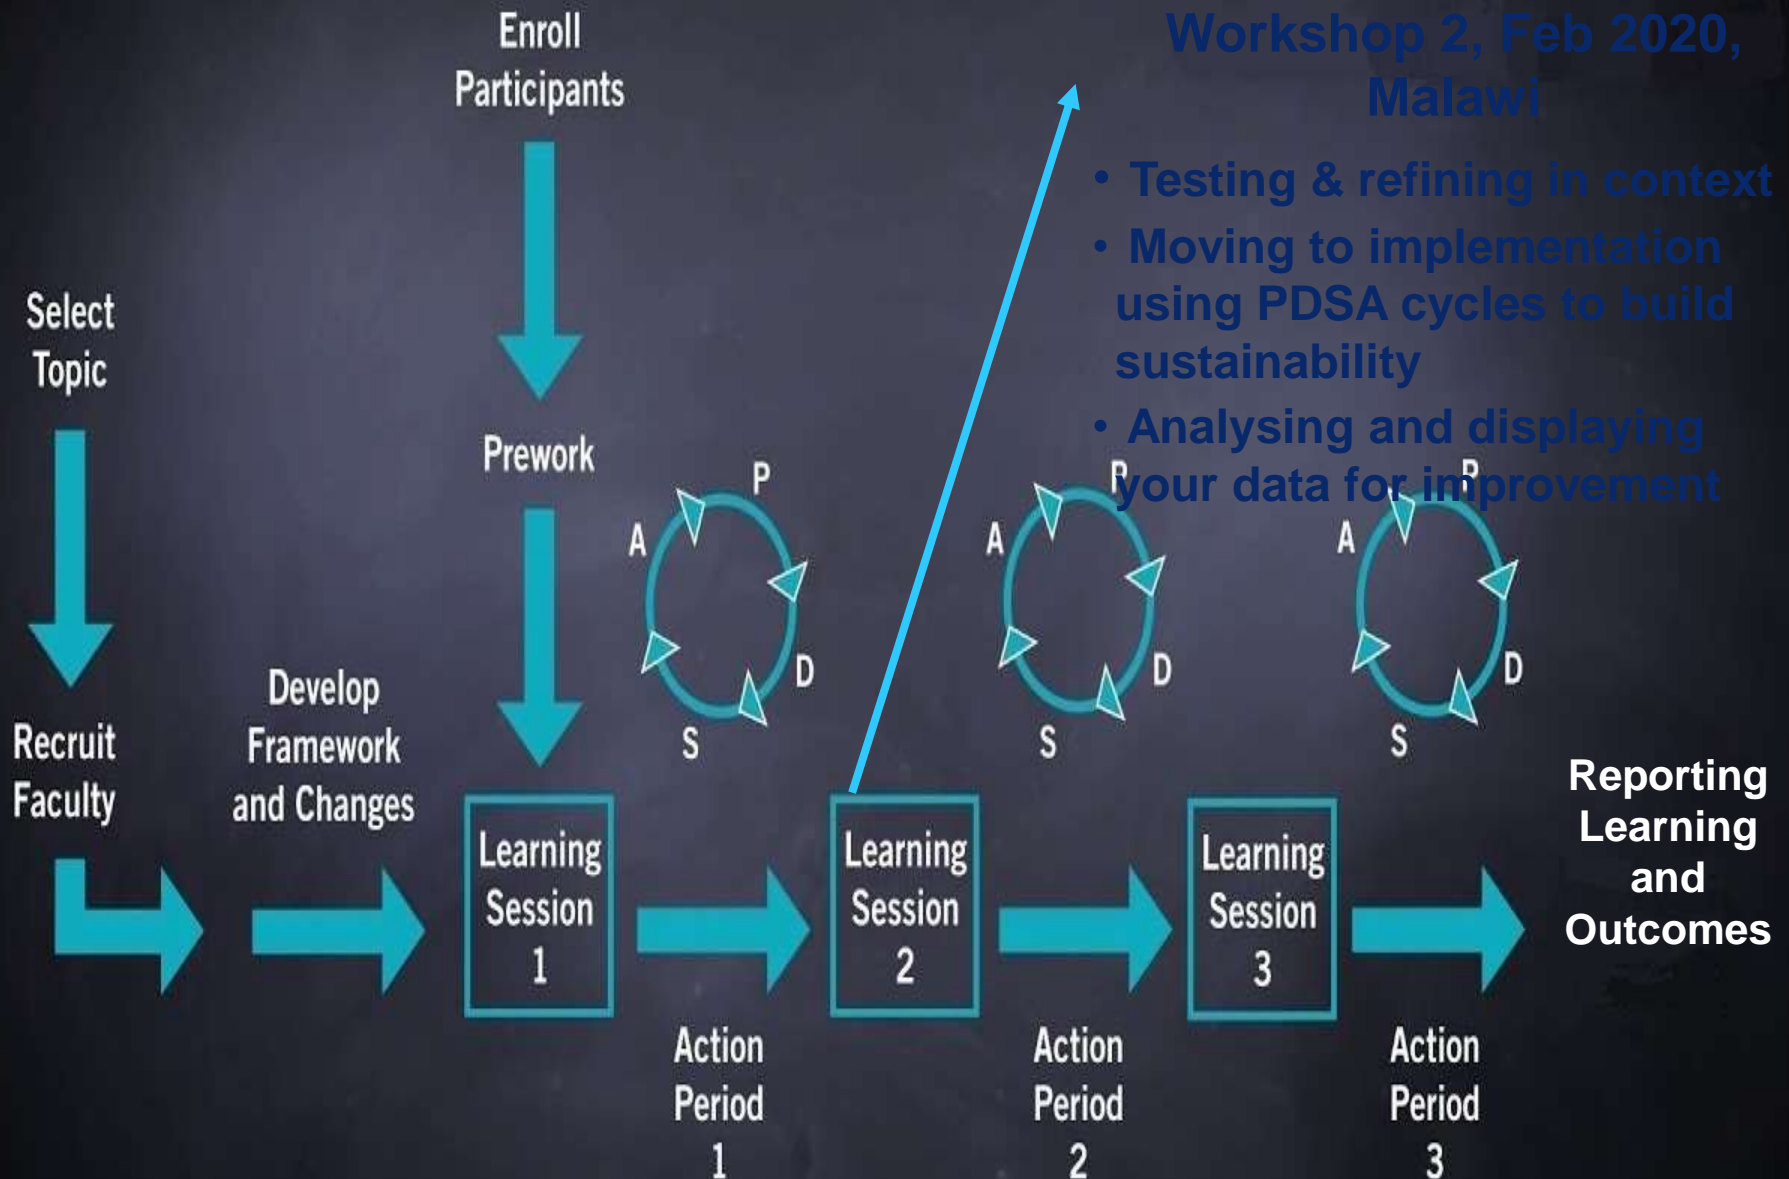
Workshop 2, Feb 2020, Malawi

• Testing & refining in context
• Moving to implementation using PDSA cycles to build sustainability
• Analysing and displaying your data for improvement

Enroll Participants

Select Topic

Prework

Recruit Faculty

Develop Framework and Changes

P
A
D
S

P
A
D
S

P
A
D
S

Learning Session 1

Learning Session 2

Learning Session 3

Reporting Learning and Outcomes

Action Period 1

Action Period 2

Action Period 3